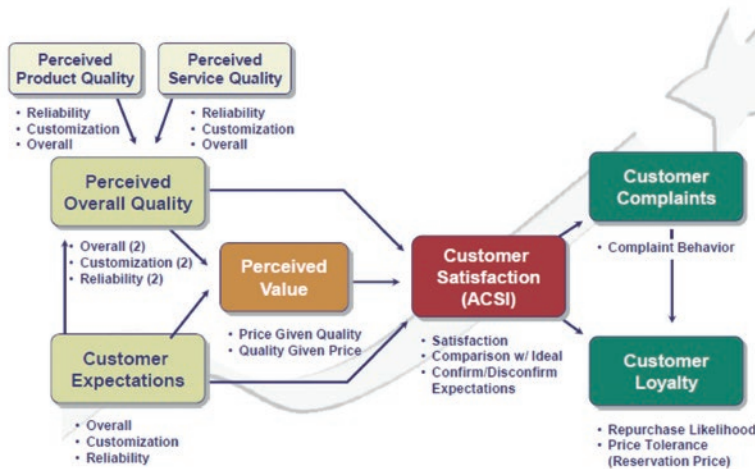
Perceived Product Quality

• Reliability
• Customization
• Overall

Perceived Service Quality

• Reliability
• Customization
• Overall

Perceived Overall Quality

• Overall (2)
• Customization (2)
• Reliability (2)

Perceived Value

• Price Given Quality
• Quality Given Price

Customer Expectations

• Overall
• Customization
• Reliability

Customer Satisfaction (ACSI)

• Satisfaction
• Comparison w/ Ideal
• Confirm/Disconfirm Expectations

Customer Complaints

• Complaint Behavior

Customer Loyalty

• Repurchase Likelihood
• Price Tolerance (Reservation Price)